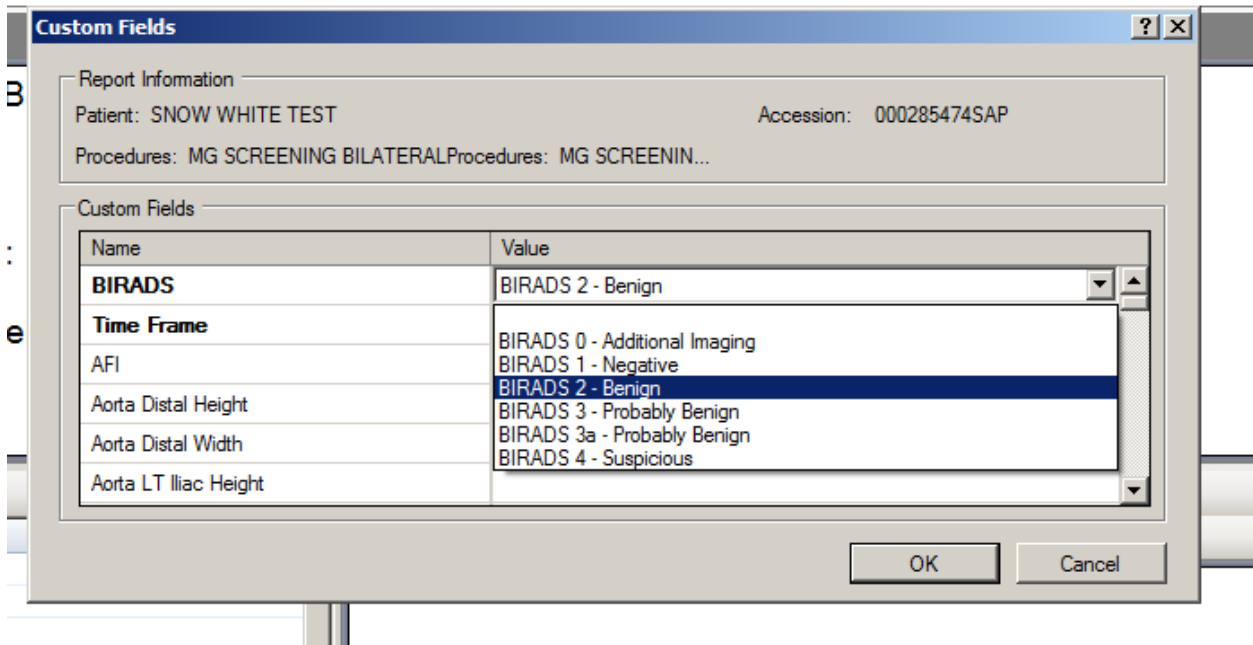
Custom Fields

?

X

B

:

e

Report Information

Patient: SNOW WHITE TEST

Accession: 000285474SAP

Procedures: MG SCREENING BILATERALProcedures: MG SCREENIN...

Custom Fields

| Name | Value |
|---|---|
| BIRADS | BIRADS 2 - Benign |
| Time Frame | |
| AFI | |
| Aorta Distal Height | |
| Aorta Distal Width | |
| Aorta LT Iliac Height | |

BIRADS 0 - Additional Imaging
BIRADS 1 - Negative
BIRADS 2 - Benign
BIRADS 3 - Probably Benign
BIRADS 3a - Probably Benign
BIRADS 4 - Suspicious

OK

Cancel